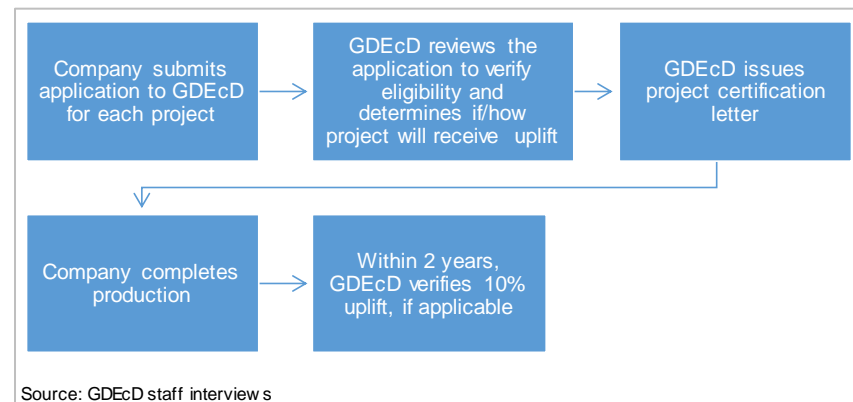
Company submits application to GDEcD for each project

GDEcD reviews the application to verify eligibility and determines if/how project will receive uplift

GDEcD issues project certification letter

Company completes production

Within 2 years, GDEcD verifies 10% uplift, if applicable

Source: GDEcD staff interview s